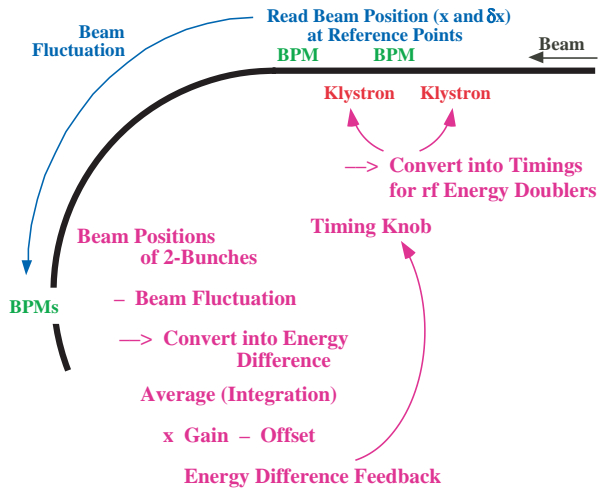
Beam Fluctuation

Read Beam Position (x and $\delta$x) at Reference Points

BPM BPM

Beam

Klystron Klystron

—> Convert into Timings for rf Energy Doublers

Timing Knob

Beam Positions of 2-Bunches

BPMs

– Beam Fluctuation

—> Convert into Energy Difference

Average (Integration)

x Gain – Offset

Energy Difference Feedback